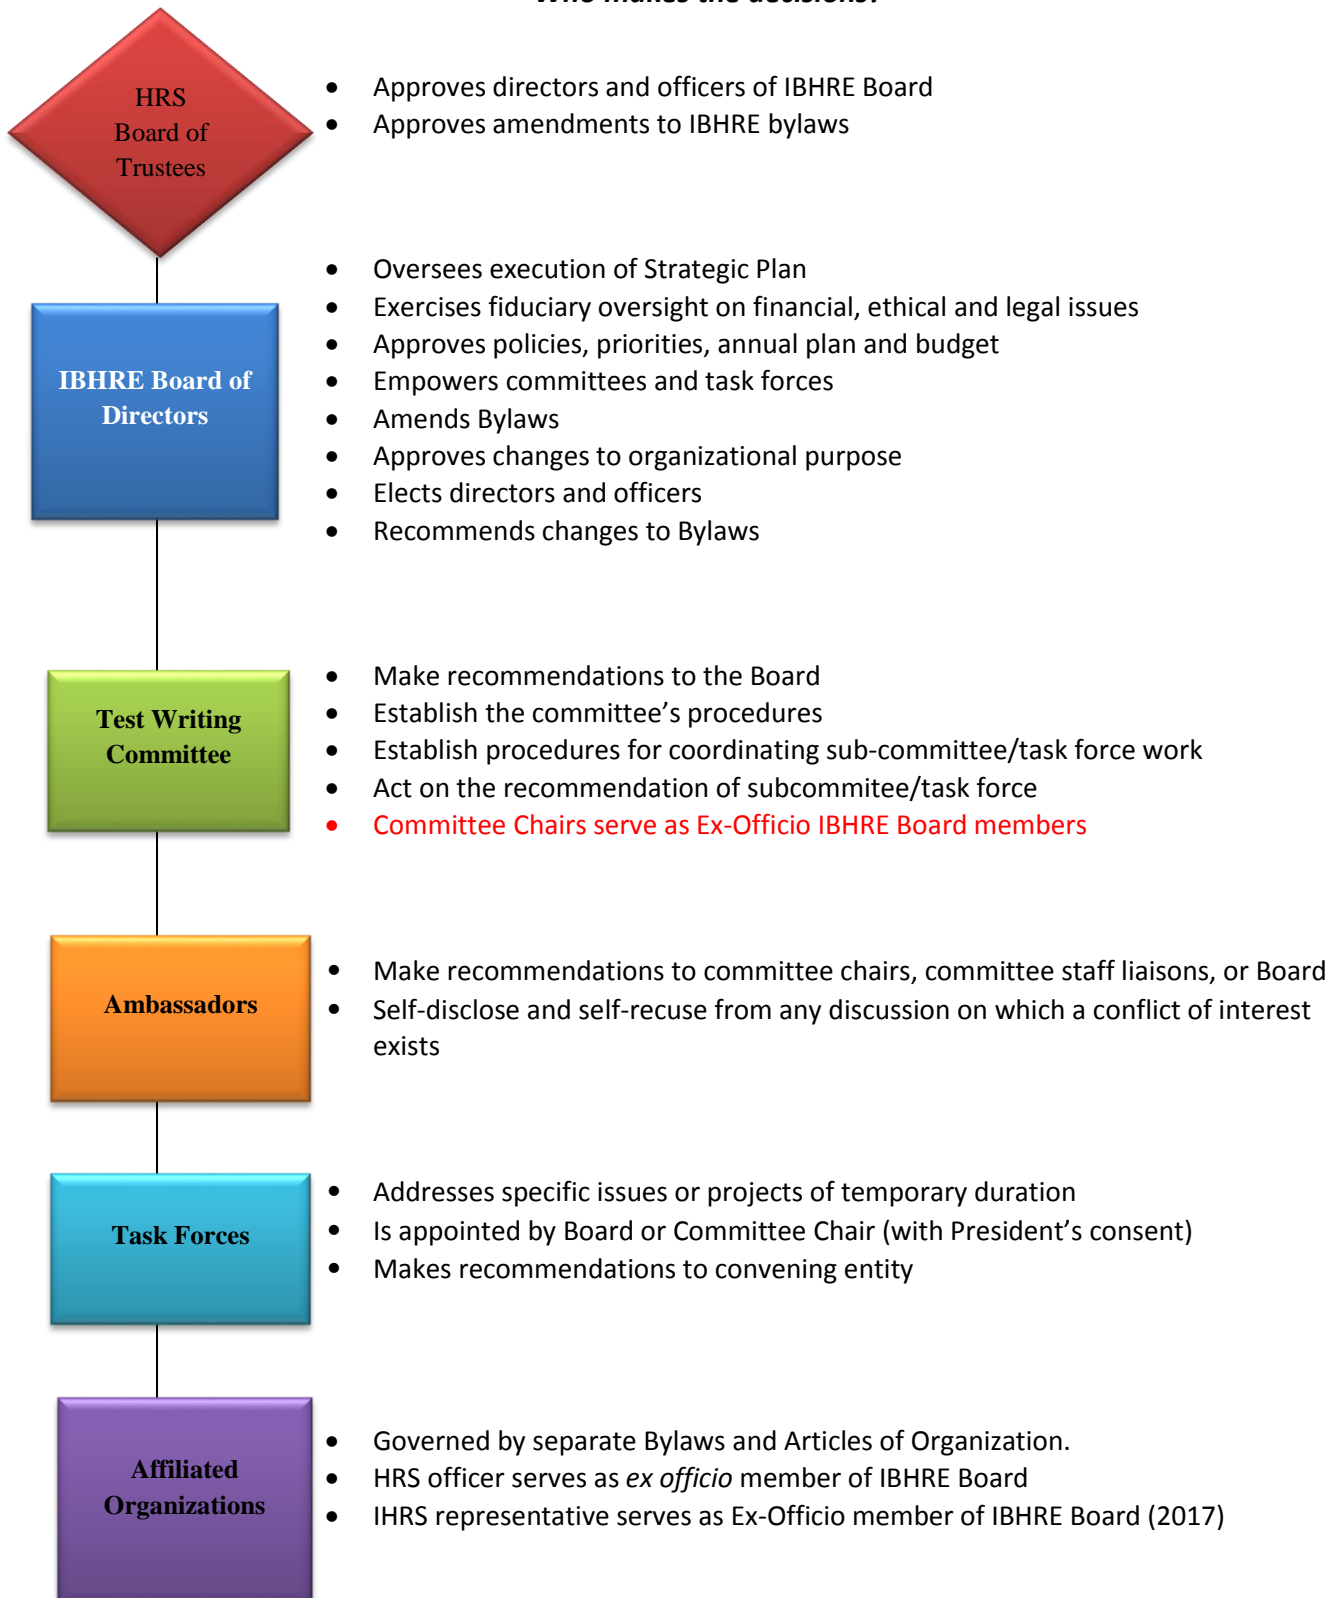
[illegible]

HRS Board of Trustees

- Approves directors and officers of IBHRE Board
- Approves amendments to IBHRE bylaws

IBHRE Board of Directors

- Oversees execution of Strategic Plan
- Exercises fiduciary oversight on financial, ethical and legal issues
- Approves policies, priorities, annual plan and budget
- Empowers committees and task forces
- Amends Bylaws
- Approves changes to organizational purpose
- Elects directors and officers
- Recommends changes to Bylaws

Test Writing Committee

- Make recommendations to the Board
- Establish the committee's procedures
- Establish procedures for coordinating sub-committee/task force work
- Act on the recommendation of subcommitee/task force
- Committee Chairs serve as Ex-Officio IBHRE Board members

Ambassadors

- Make recommendations to committee chairs, committee staff liaisons, or Board
- Self-disclose and self-recuse from any discussion on which a conflict of interest exists

Task Forces

- Addresses specific issues or projects of temporary duration
- Is appointed by Board or Committee Chair (with President's consent)
- Makes recommendations to convening entity

Affiliated Organizations

- Governed by separate Bylaws and Articles of Organization.
- HRS officer serves as *ex officio* member of IBHRE Board
- IHRS representative serves as Ex-Officio member of IBHRE Board (2017)